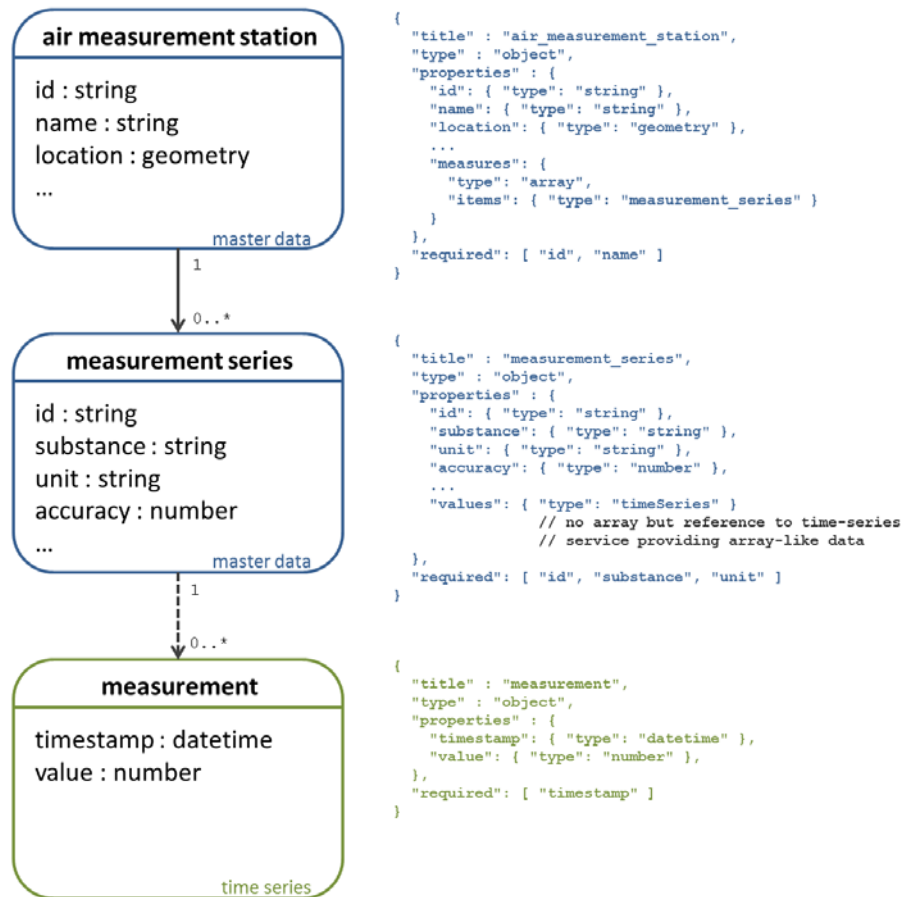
air measurement station

id : string
name : string
location : geometry
...

master data

1

0..*

measurement series

id : string
substance : string
unit : string
accuracy : number
...

master data

1

0..*

measurement

timestamp : datetime
value : number

time series

{
"title" : "air_measurement_station",
"type" : "object",
"properties" : {
"id": { "type": "string" },
"name": { "type": "string" },
"location": { "type": "geometry" },
...
"measures": {
"type": "array",
"items": { "type": "measurement_series" }
}
},
"required": [ "id", "name" ]
}

{
"title" : "measurement_series",
"type" : "object",
"properties" : {
"id": { "type": "string" },
"substance": { "type": "string" },
"unit": { "type": "string" },
"accuracy": { "type": "number" },
...
"values": { "type": "timeSeries" }
// no array but reference to time-series
// service providing array-like data
},
"required": [ "id", "substance", "unit" ]
}

{
"title" : "measurement",
"type" : "object",
"properties" : {
"timestamp": { "type": "datetime" },
"value": { "type": "number" },
},
"required": [ "timestamp" ]
}